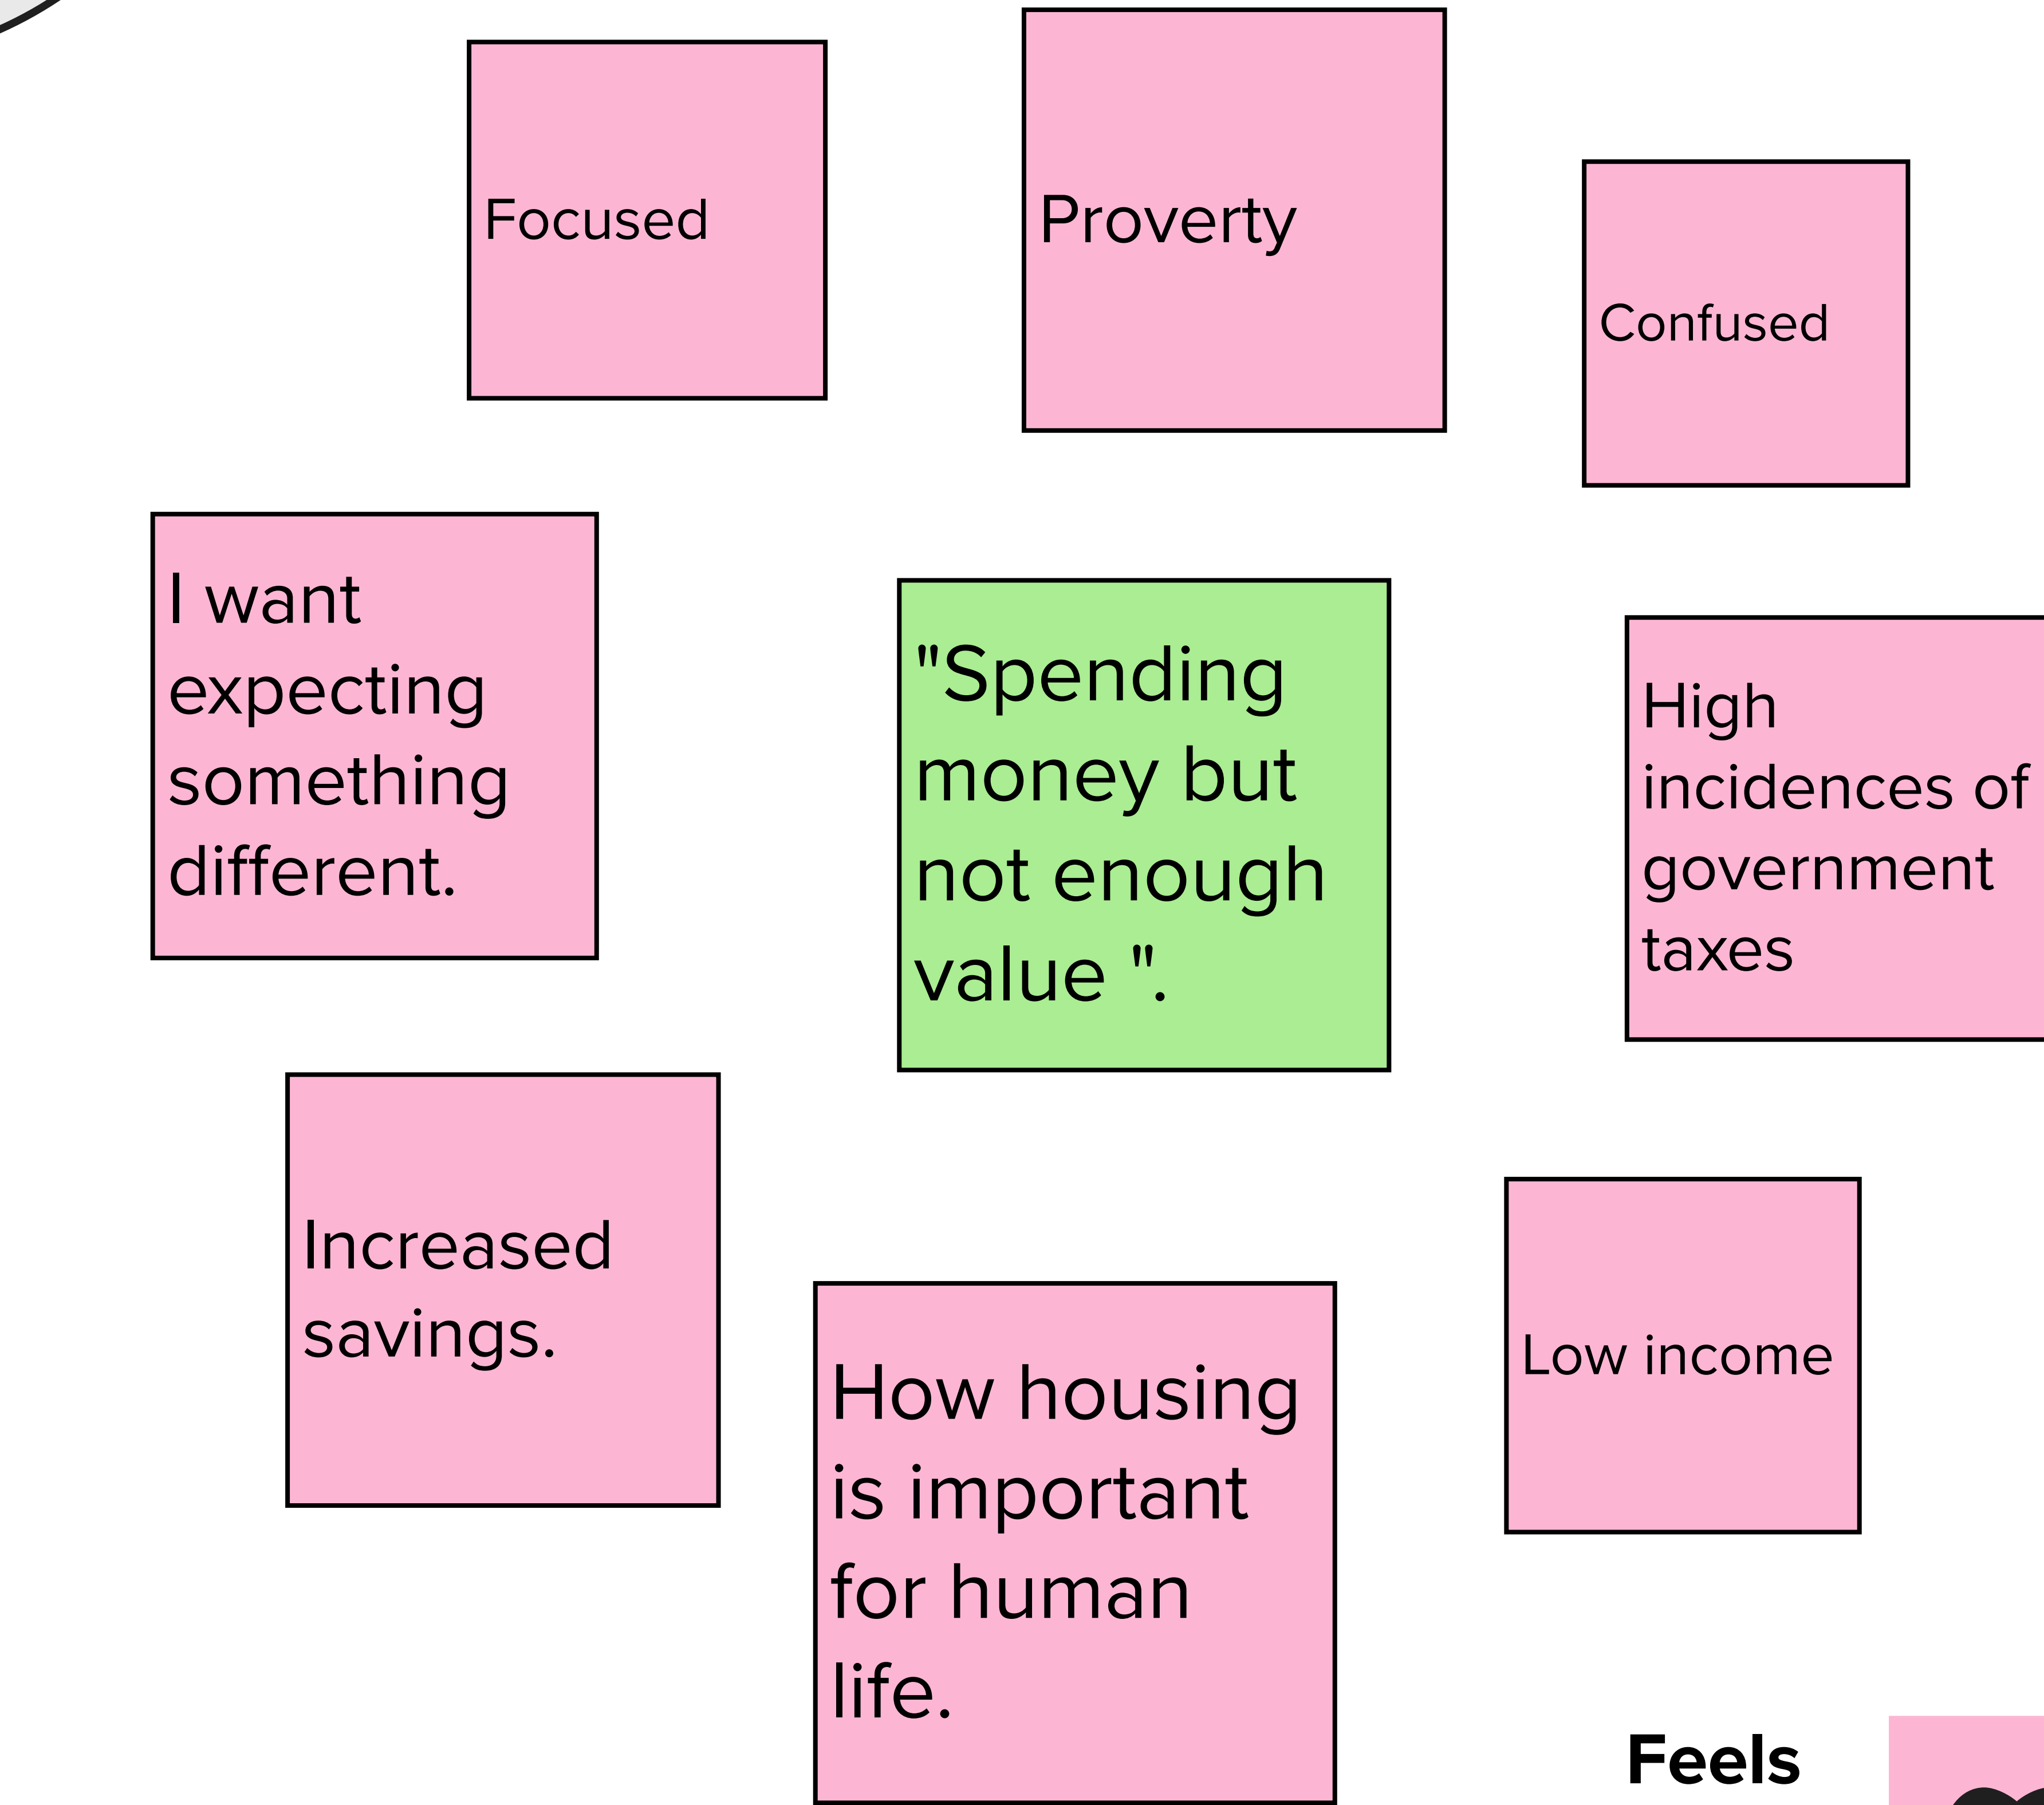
Focused

Proverty

Confused

I want expecting something different.

"Spending money but not enough value ".

High incidences of government taxes

Increased savings.

How housing is important for human life.

Low income

Feels